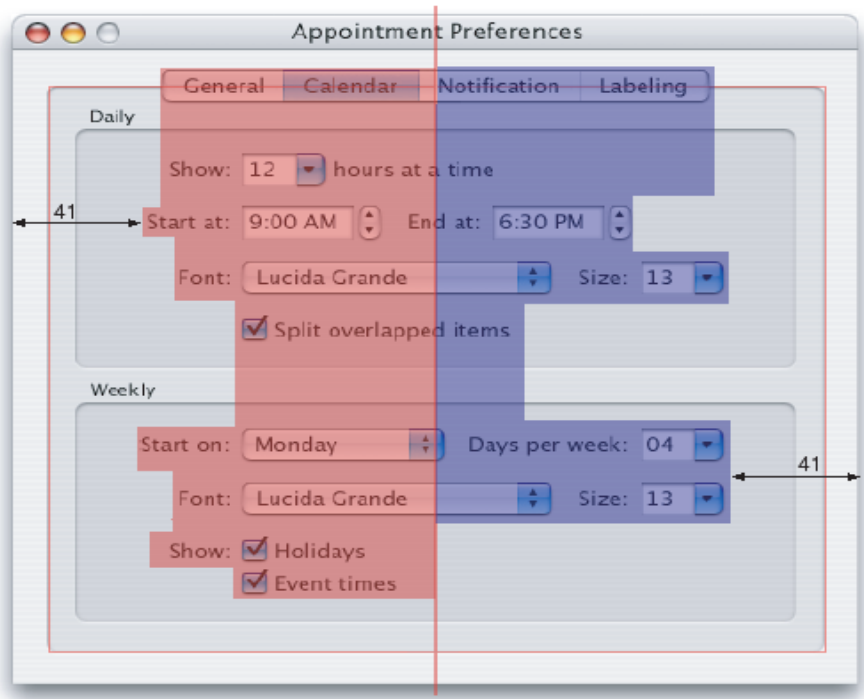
Appointment Preferences

General | Calendar | Notification | Labeling

Daily

Show: 12 hours at a time

41

Start at: 9:00 AM End at: 6:30 PM

Font: Lucida Grande Size: 13

Split overlapped items

Weekly

Start on: Monday Days per week: 04

41

Font: Lucida Grande Size: 13

Show: Holidays

Event times